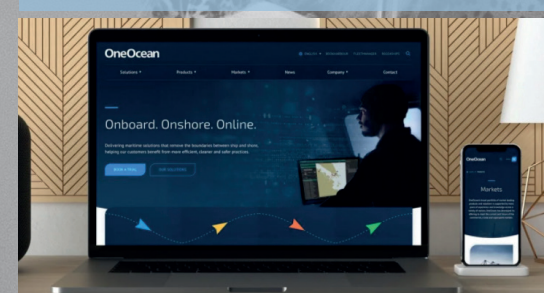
OneOcean

Solutions Products Markets News Company Contact

Onboard. Onshore. Online.

Delivering maritime solutions that remove the boundaries between ship and shore, helping our customers benefit from more efficient, cleaner and safer practices.

OneOcean

Markets